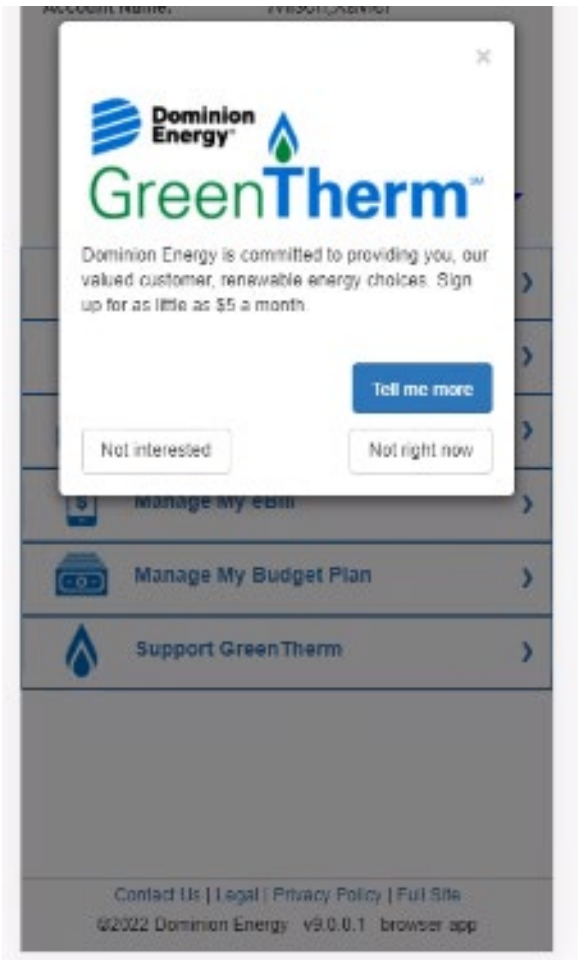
Account Name: Wilson Xavier

×

Dominion Energy

GreenTherm℠

Dominion Energy is committed to providing you, our valued customer, renewable energy choices. Sign up for as little as $5 a month.

Tell me more

Not interested

Not right now

Manage My eBill

Manage My Budget Plan

Support GreenTherm

Contact Us | Legal | Privacy Policy | Full Site

©2022 Dominion Energy v9.0.0.1 browser app